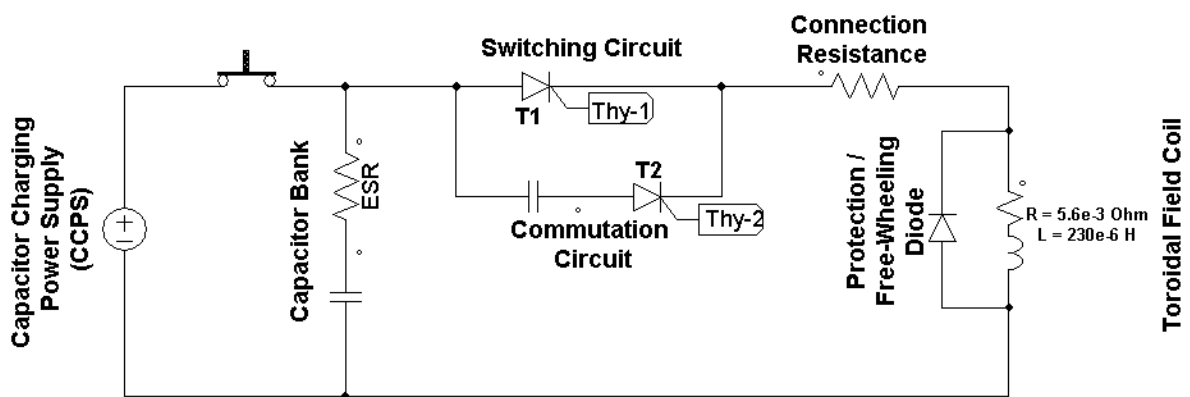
Capacitor Charging Power Supply (CCPS)

Capacitor Bank

ESR

Switching Circuit

T1

Thy-1

T2

Thy-2

Commutation Circuit

Connection Resistance

Protection / Free-Wheeling Diode

R = 5.6e-3 Ohm
L = 230e-6 H

Toroidal Field Coil